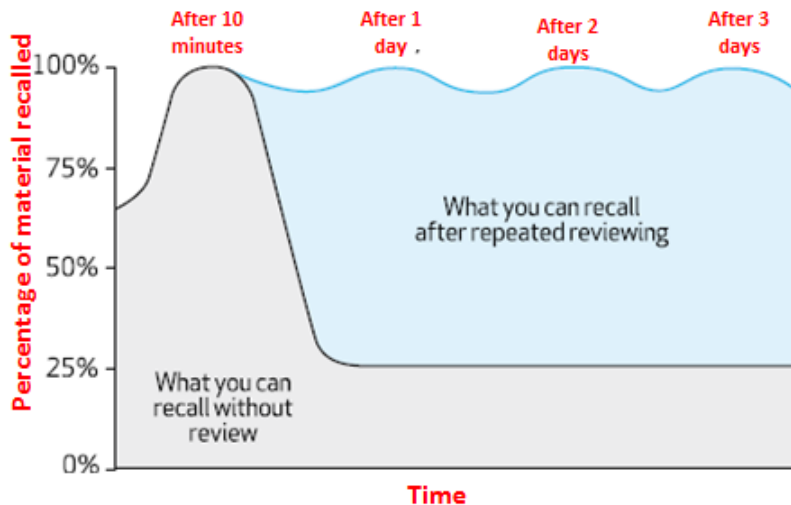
After 10 minutes

After 1 day .

After 2 days

After 3 days

Percentage of material recalled

100%

75%

50%

25%

0%

What you can recall after repeated reviewing

What you can recall without review

Time